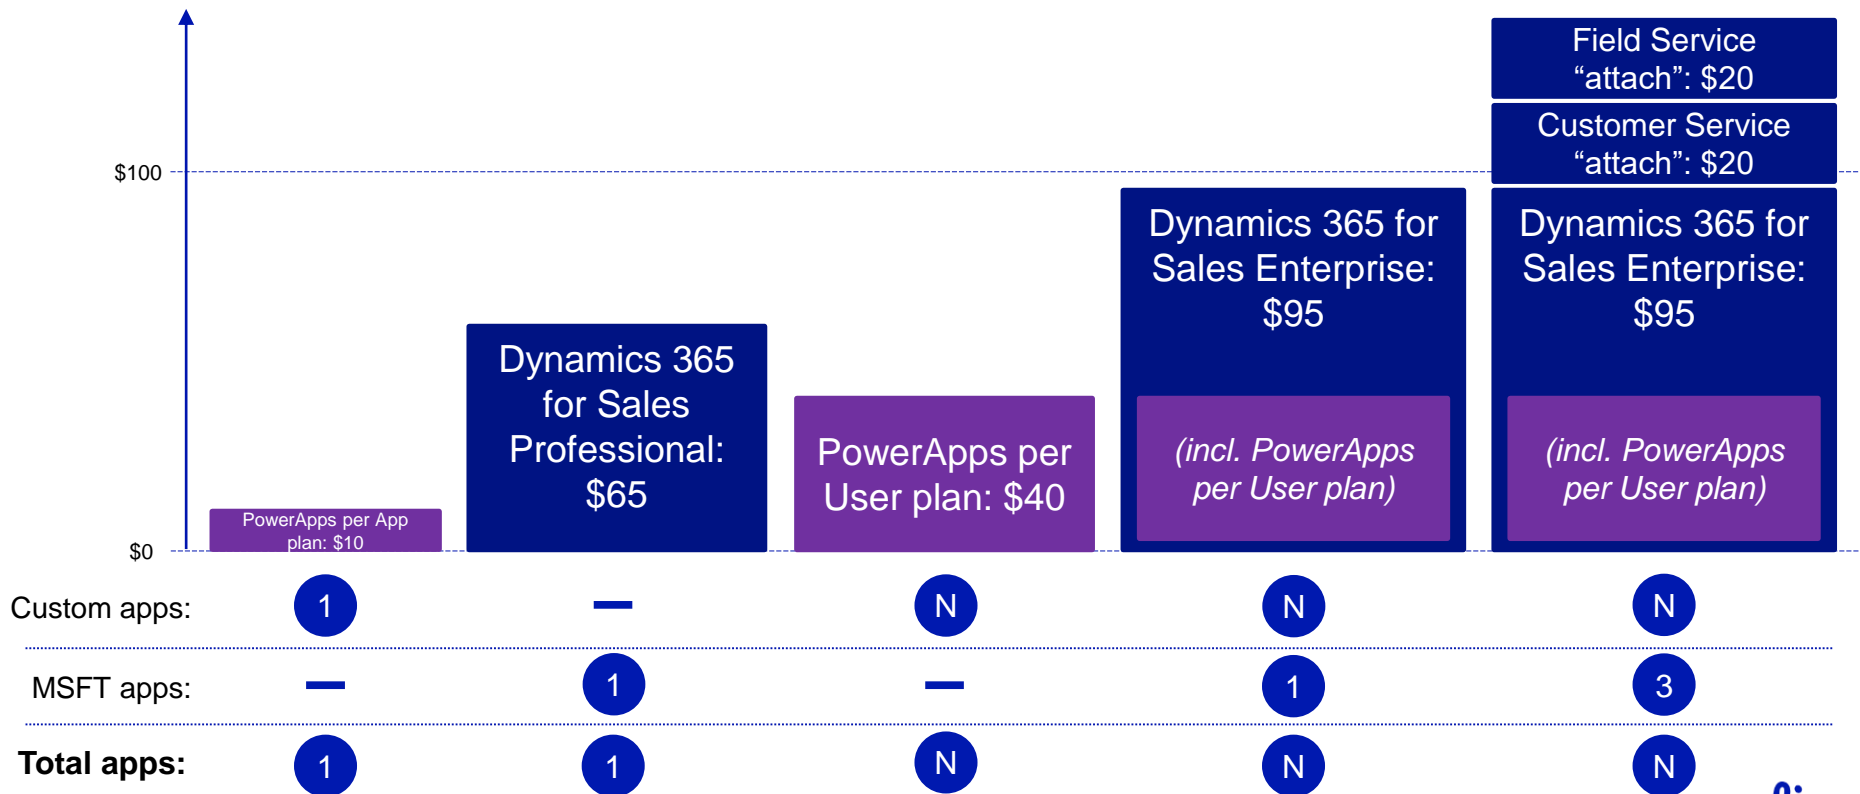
Field Service "attach": $20

Customer Service "attach": $20

$100

Dynamics 365 for Sales Enterprise: $95

Dynamics 365 for Sales Enterprise: $95

Dynamics 365 for Sales Professional: $65

PowerApps per User plan: $40

(incl. PowerApps per User plan)

(incl. PowerApps per User plan)

PowerApps per App plan: $10

$0

| | | | | | |
|---|---|---|---|---|---|
| Custom apps: | 1 | — | N | N | N |
| MSFT apps: | — | 1 | — | 1 | 3 |
| **Total apps:** | 1 | 1 | N | N | N |